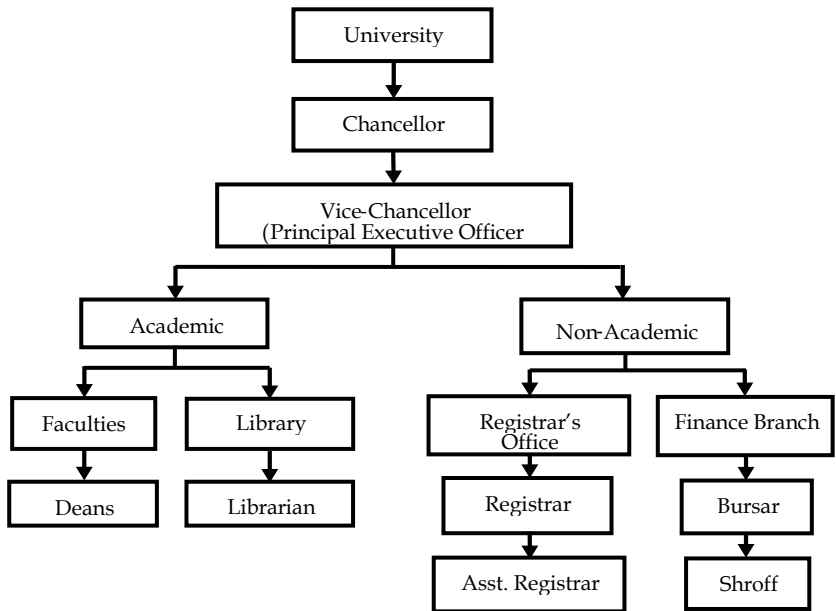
University

Chancellor

Vice-Chancellor
(Principal Executive Officer

Academic

Non-Academic

Faculties

Library

Registrar's Office

Finance Branch

Deans

Librarian

Registrar

Bursar

Asst. Registrar

Shroff